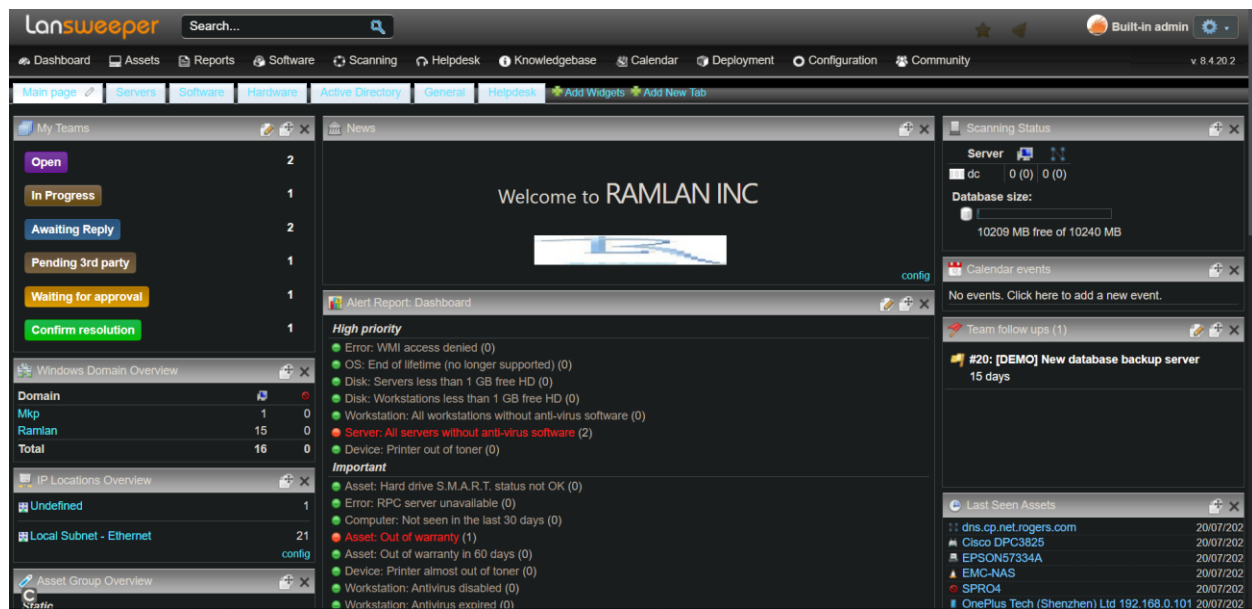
Lansweeper Search...

Built-in admin

Dashboard Assets Reports Software Scanning Helpdesk Knowledgebase Calendar Deployment Configuration Community v. 8.4.20.2

Main page Servers Software Hardware Active Directory General Helpdesk Add Widgets Add New Tab

My Teams

| Open | 2 |
|---|---|
| In Progress | 1 |
| Awaiting Reply | 2 |
| Pending 3rd party | 1 |
| Waiting for approval | 1 |
| Confirm resolution | 1 |

Windows Domain Overview

| Domain | | |
|---|---|---|
| Mkp | 1 | 0 |
| Ramlan | 15 | 0 |
| Total | 16 | 0 |

IP Locations Overview

Undefined 1

Local Subnet - Ethernet 21

config

Asset Group Overview

Static

News

Welcome to RAMLAN INC

config

Alert Report: Dashboard

High priority

Error: WMI access denied (0)
OS: End of lifetime (no longer supported) (0)
Disk: Servers less than 1 GB free HD (0)
Disk: Workstations less than 1 GB free HD (0)
Workstation: All workstations without anti-virus software (0)
Server: All servers without anti-virus software (2)
Device: Printer out of toner (0)

Important

Asset: Hard drive S.M.A.R.T. status not OK (0)
Error: RPC server unavailable (0)
Computer: Not seen in the last 30 days (0)
Asset: Out of warranty (1)
Asset: Out of warranty in 60 days (0)
Device: Printer almost out of toner (0)
Workstation: Antivirus disabled (0)
Workstation: Antivirus expired (0)

Scanning Status

Server

dc 0 (0) 0 (0)

Database size:

10209 MB free of 10240 MB

Calendar events

No events. Click here to add a new event.

Team follow ups (1)

#20: [DEMO] New database backup server
15 days

Last Seen Assets

| dns.cp.net.rogers.com | 20/07/202 |
|---|---|
| Cisco DPC3825 | 20/07/202 |
| EPSON57334A | 20/07/202 |
| EMC-NAS | 20/07/202 |
| SPRO4 | 20/07/202 |
| OnePlus Tech (Shenzhen) Ltd 192.168.0.101 | 20/07/202 |